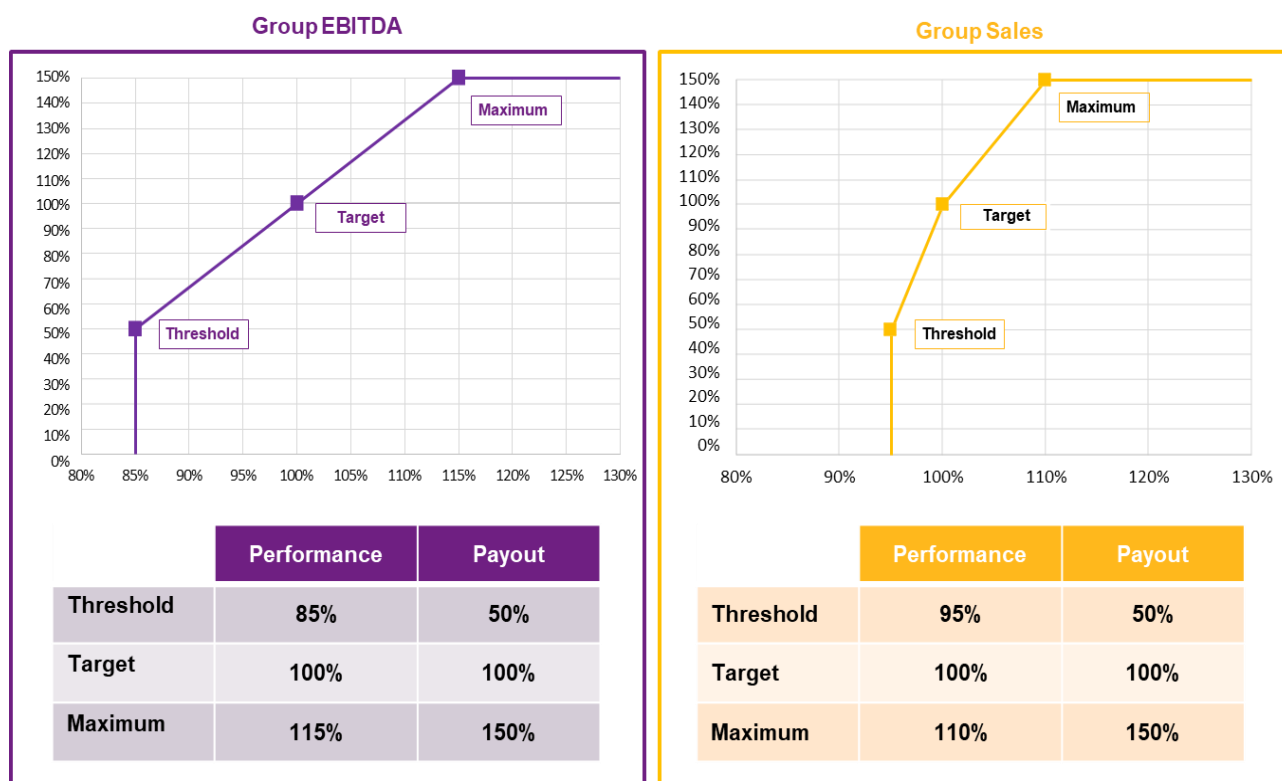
Group EBITDA

150%
140%
130%
120%
110%
100%
90%
80%
70%
60%
50%
40%
30%
20%
10%
0%

80% 85% 90% 95% 100% 105% 110% 115% 120% 125% 130%

Maximum
Target
Threshold

| | Performance | Payout |
|---|---|---|
| Threshold | 85% | 50% |
| Target | 100% | 100% |
| Maximum | 115% | 150% |

Group Sales

150%
140%
130%
120%
110%
100%
90%
80%
70%
60%
50%
40%
30%
20%
10%
0%

80% 90% 100% 110% 120% 130%

Maximum
Target
Threshold

| | Performance | Payout |
|---|---|---|
| Threshold | 95% | 50% |
| Target | 100% | 100% |
| Maximum | 110% | 150% |